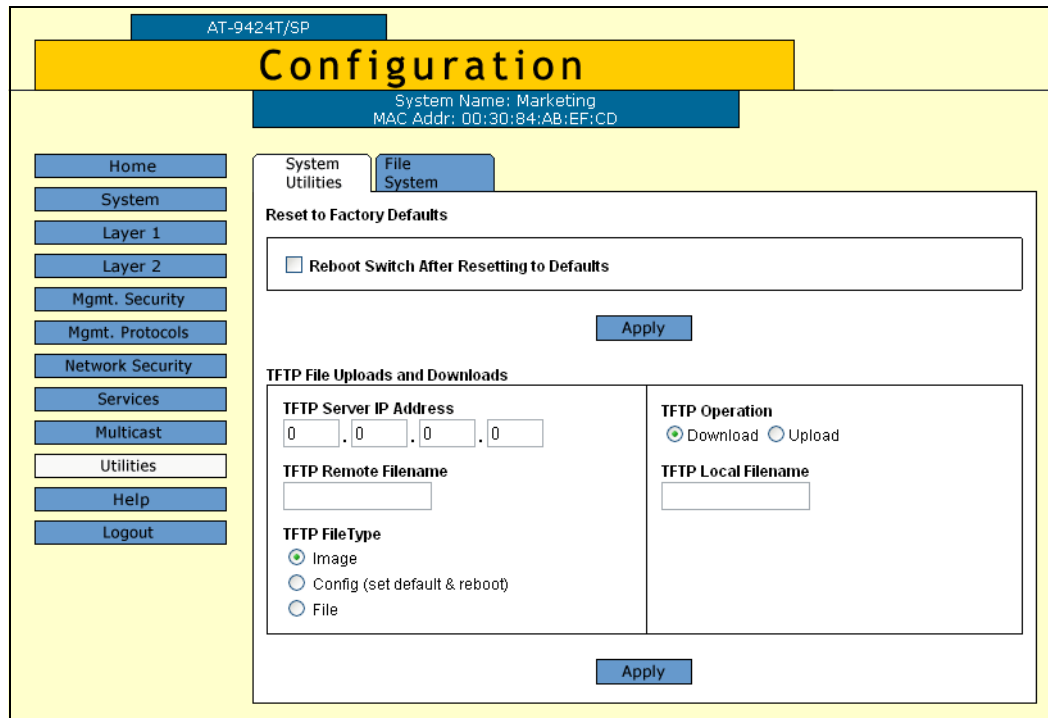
AT-9424T/SP

Configuration

System Name: Marketing
MAC Addr: 00:30:84:AB:EF:CD

Home
System
Layer 1
Layer 2
Mgmt. Security
Mgmt. Protocols
Network Security
Services
Multicast
Utilities
Help
Logout

System Utilities
File System

Reset to Factory Defaults

Reboot Switch After Resetting to Defaults

Apply

TFTP File Uploads and Downloads

TFTP Server IP Address
0 . 0 . 0 . 0

TFTP Remote Filename

TFTP FileType
Image
Config (set default & reboot)
File

TFTP Operation
Download Upload

TFTP Local Filename

Apply